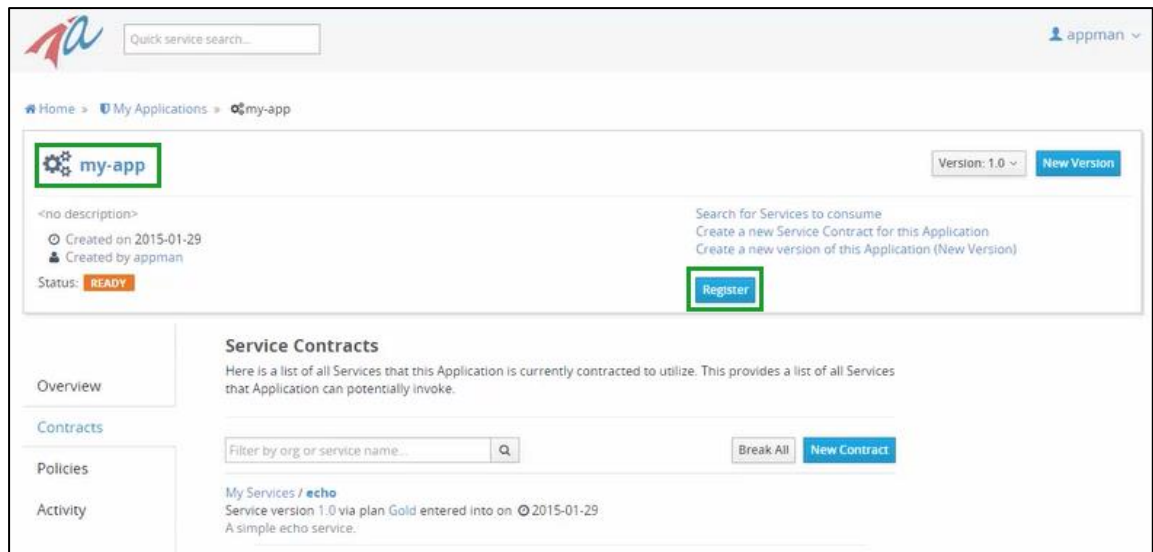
Quick service search...

appman

Home » My Applications » my-app

my-app

Version: 1.0

New Version

<no description>

Created on 2015-01-29

Created by appman

Status: READY

Search for Services to consume

Create a new Service Contract for this Application

Create a new version of this Application (New Version)

Register

Overview

Contracts

Policies

Activity

Service Contracts

Here is a list of all Services that this Application is currently contracted to utilize. This provides a list of all Services that Application can potentially invoke.

Filter by org or service name...

Break All

New Contract

My Services / echo

Service version 1.0 via plan Gold entered into on 2015-01-29

A simple echo service.